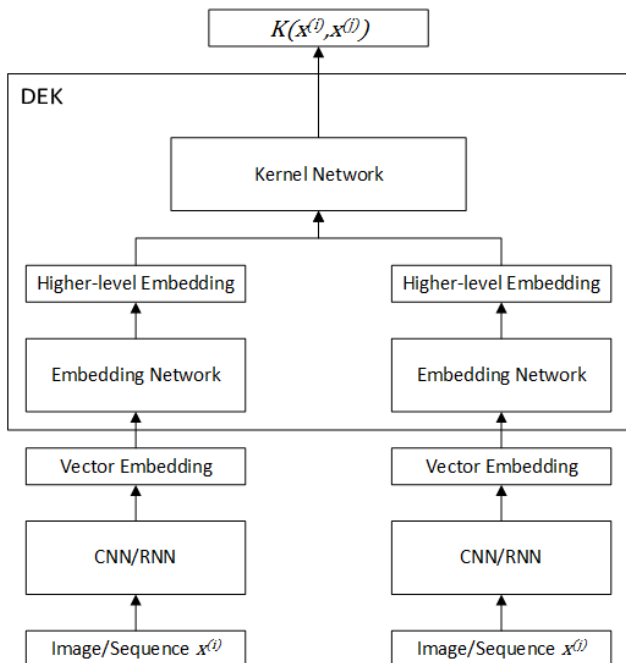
$K(x^{(i)},x^{(j)})$

DEK

Kernel Network

Higher-level Embedding

Higher-level Embedding

Embedding Network

Embedding Network

Vector Embedding

Vector Embedding

CNN/RNN

CNN/RNN

Image/Sequence $x^{(i)}$

Image/Sequence $x^{(j)}$